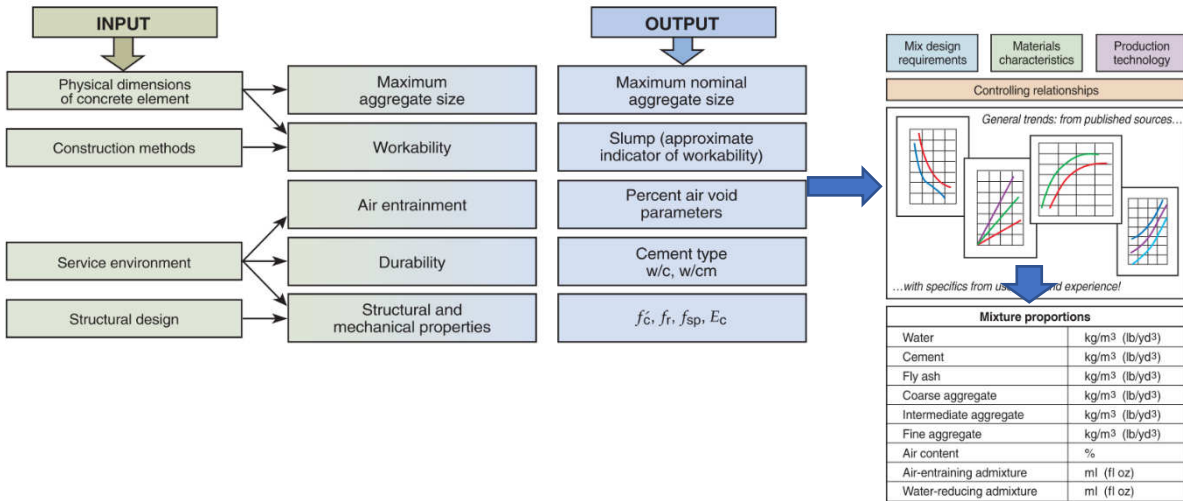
INPUT

Physical dimensions of concrete element

Construction methods

Service environment

Structural design

Maximum aggregate size

Workability

Air entrainment

Durability

Structural and mechanical properties

OUTPUT

Maximum nominal aggregate size

Slump (approximate indicator of workability)

Percent air void parameters

Cement type w/c, w/cm

$f_c', f_r, f_{sp}, E_c$

Mix design requirements

Materials characteristics

Production technology

Controlling relationships

General trends: from published sources…

…with specifics from us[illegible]d experience!

| Mixture proportions | |
|---|---|
| Water | kg/m$^3$ (lb/yd$^3$) |
| Cement | kg/m$^3$ (lb/yd$^3$) |
| Fly ash | kg/m$^3$ (lb/yd$^3$) |
| Coarse aggregate | kg/m$^3$ (lb/yd$^3$) |
| Intermediate aggregate | kg/m$^3$ (lb/yd$^3$) |
| Fine aggregate | kg/m$^3$ (lb/yd$^3$) |
| Air content | % |
| Air-entraining admixture | ml (fl oz) |
| Water-reducing admixture | ml (fl oz) |